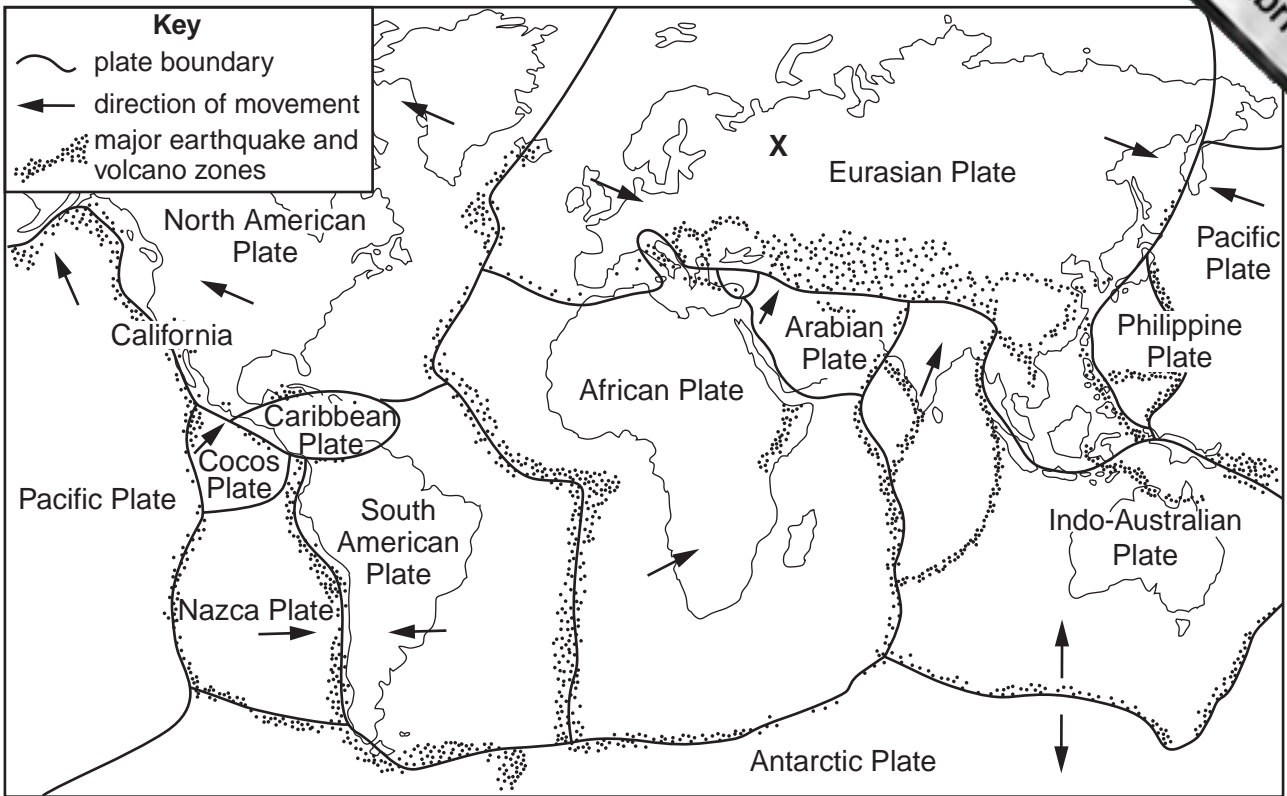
Key
plate boundary
direction of movement
major earthquake and volcano zones

X
Eurasian Plate
North American Plate
Pacific Plate
California
Arabian Plate
Philippine Plate
African Plate
Caribbean Plate
Cocos Plate
Pacific Plate
South American Plate
Indo-Australian Plate
Nazca Plate
Antarctic Plate